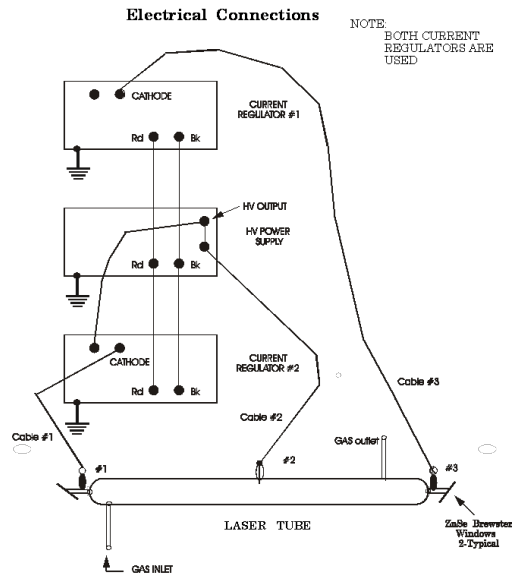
Electrical Connections

NOTE:
BOTH CURRENT REGULATORS ARE USED

CATHODE

CURRENT REGULATOR #1

Rd

Bk

HV OUTPUT

HV POWER SUPPLY

Rd

Bk

CATHODE

CURRENT REGULATOR #2

Rd

Bk

Cable #3

Cable #2

Cable #1

GAS outlet

#1

#2

#3

LASER TUBE

ZnSe Brewster Windows 2-Typical

GAS INLET